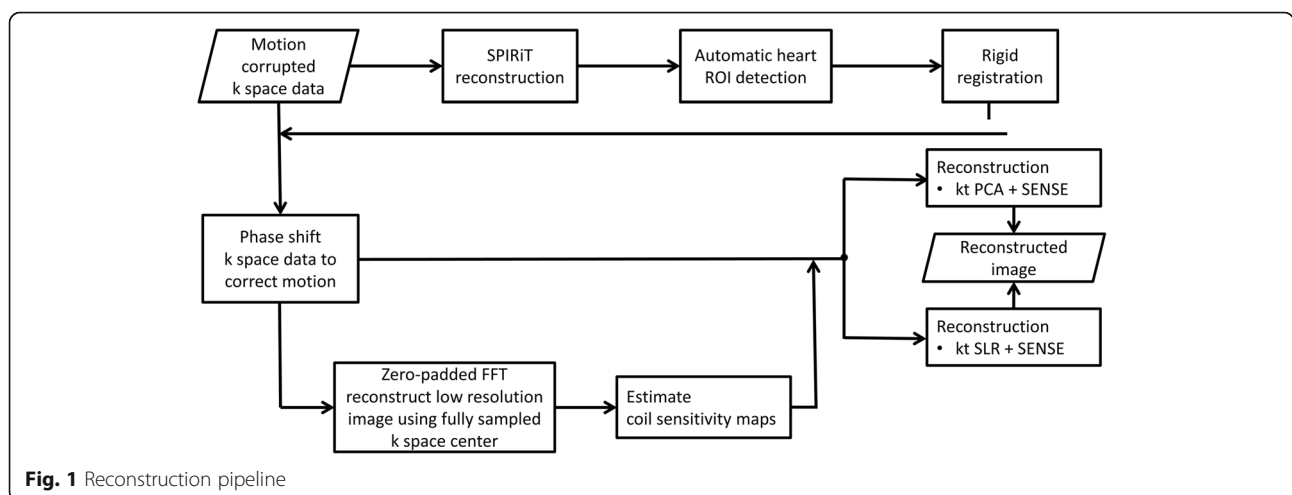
Motion corrupted k space data

SPIRiT reconstruction

Automatic heart ROI detection

Rigid registration

Phase shift k space data to correct motion

Reconstruction
• kt PCA + SENSE

Reconstructed image

Reconstruction
• kt SLR + SENSE

Zero-padded FFT reconstruct low resolution image using fully sampled k space center

Estimate coil sensitivity maps

**Fig. 1** Reconstruction pipeline